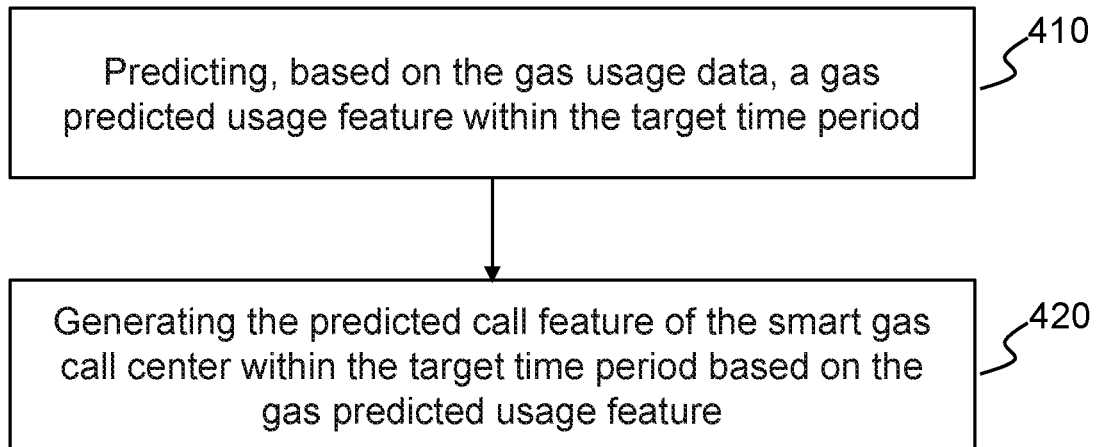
Predicting, based on the gas usage data, a gas predicted usage feature within the target time period

410

Generating the predicted call feature of the smart gas call center within the target time period based on the gas predicted usage feature

420